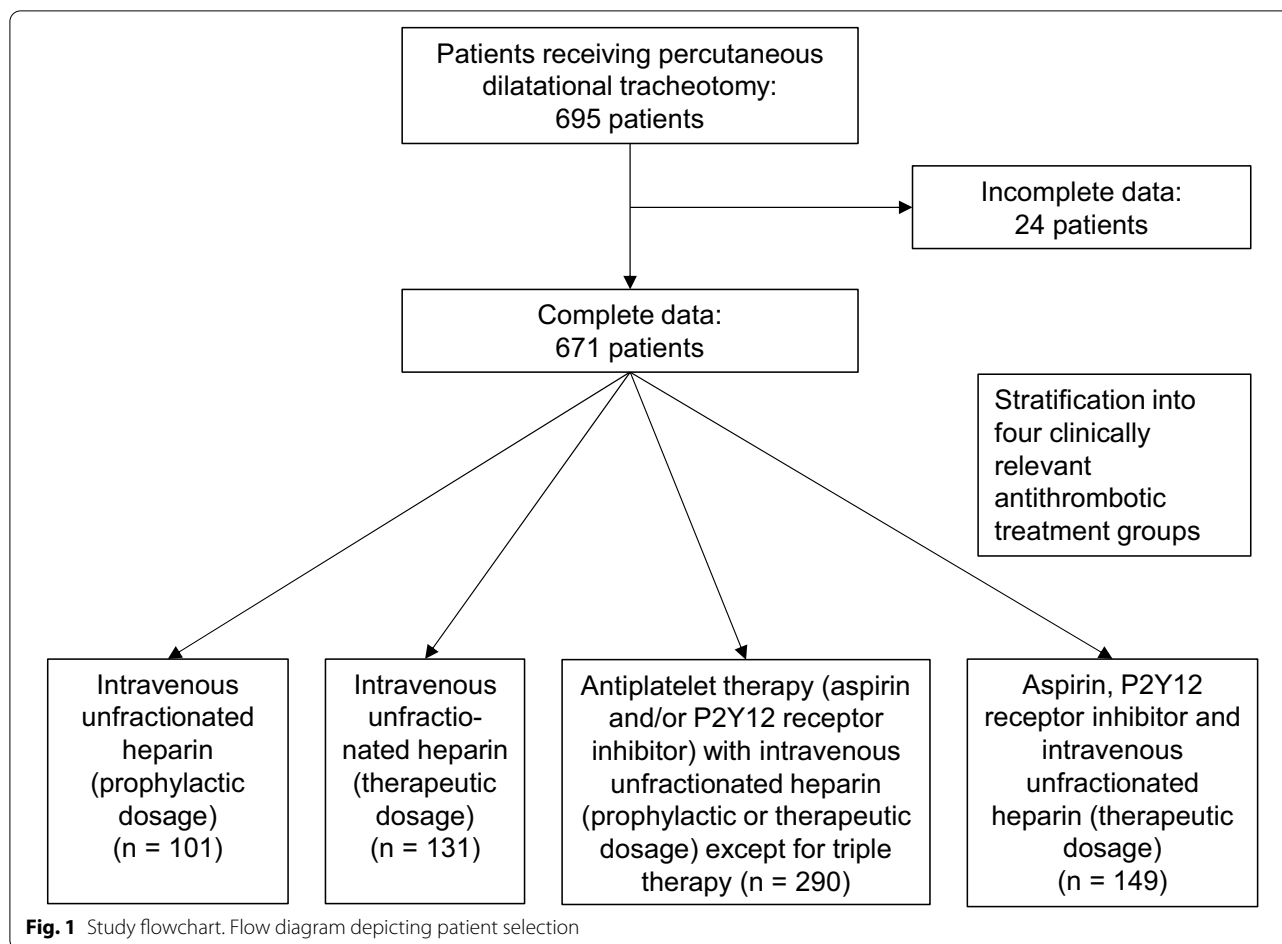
Patients receiving percutaneous dilatational tracheotomy: 695 patients

Incomplete data: 24 patients

Complete data: 671 patients

Stratification into four clinically relevant antithrombotic treatment groups

Intravenous unfractionated heparin (prophylactic dosage) (n = 101)

Intravenous unfractionated heparin (therapeutic dosage) (n = 131)

Antiplatelet therapy (aspirin and/or P2Y12 receptor inhibitor) with intravenous unfractionated heparin (prophylactic or therapeutic dosage) except for triple therapy (n = 290)

Aspirin, P2Y12 receptor inhibitor and intravenous unfractionated heparin (therapeutic dosage) (n = 149)

**Fig. 1** Study flowchart. Flow diagram depicting patient selection